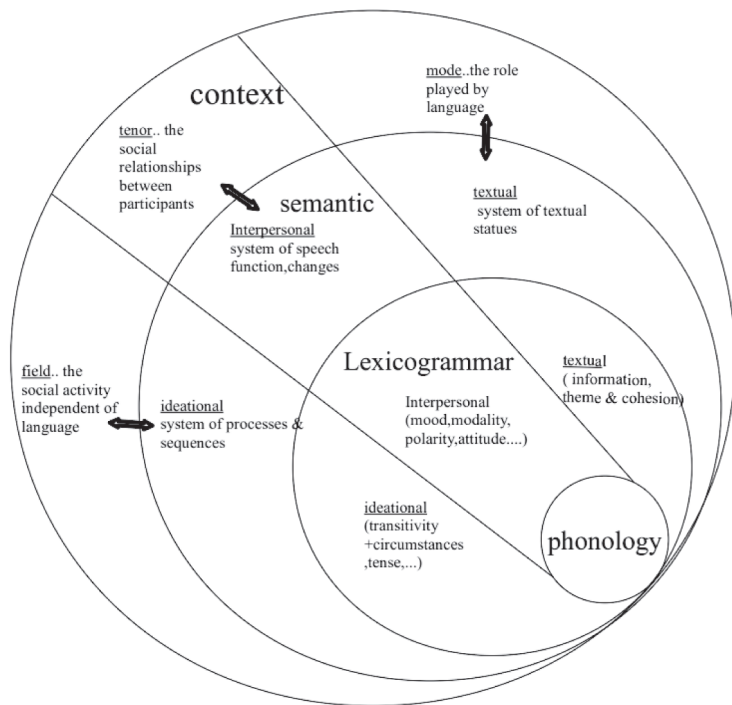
context

mode..the role played by language

tenor.. the social relationships between participants

semantic

textual system of textual statues

Interpersonal system of speech function,changes

Lexicogrammar

textual ( information, theme & cohesion)

field.. the social activity independent of language

ideational system of processes & sequences

Interpersonal (mood,modality, polarity,attitude....)

ideational (transitivity +circumstances ,tense,...)

phonology